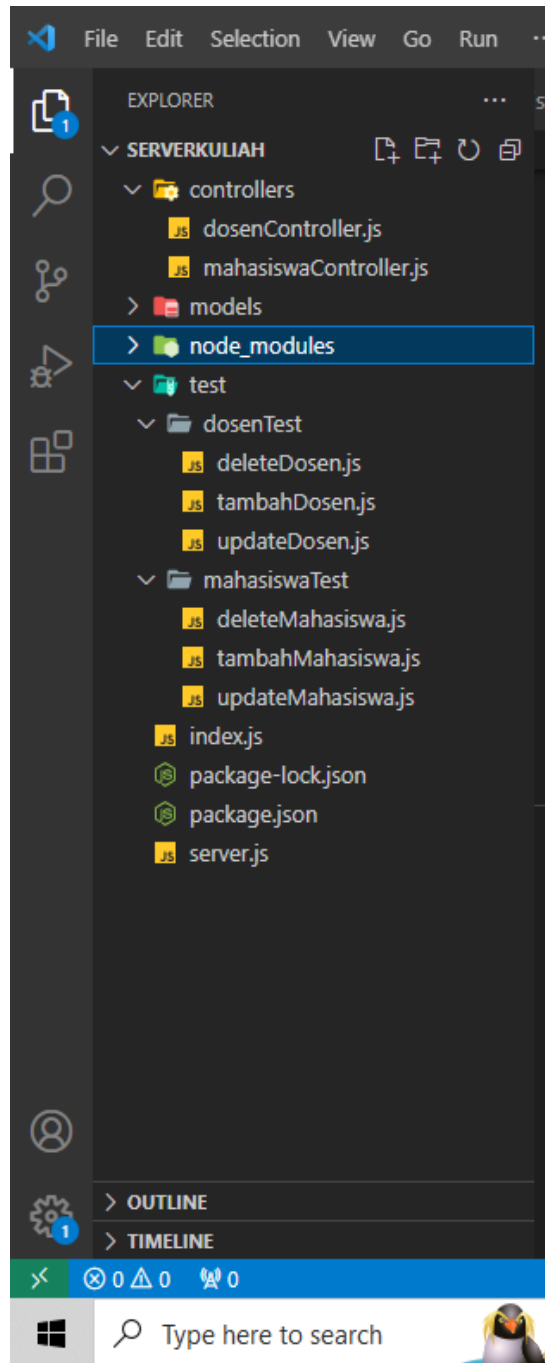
File Edit Selection View Go Run ···

1

EXPLORER ···

SERVERKULIAH

controllers

JS dosenController.js

JS mahasiswaController.js

models

node_modules

test

dosenTest

JS deleteDosen.js

JS tambahDosen.js

JS updateDosen.js

mahasiswaTest

JS deleteMahasiswa.js

JS tambahMahasiswa.js

JS updateMahasiswa.js

JS index.js

package-lock.json

package.json

JS server.js

1

OUTLINE

TIMELINE

⊗ 0 ⚠ 0 0

Type here to search